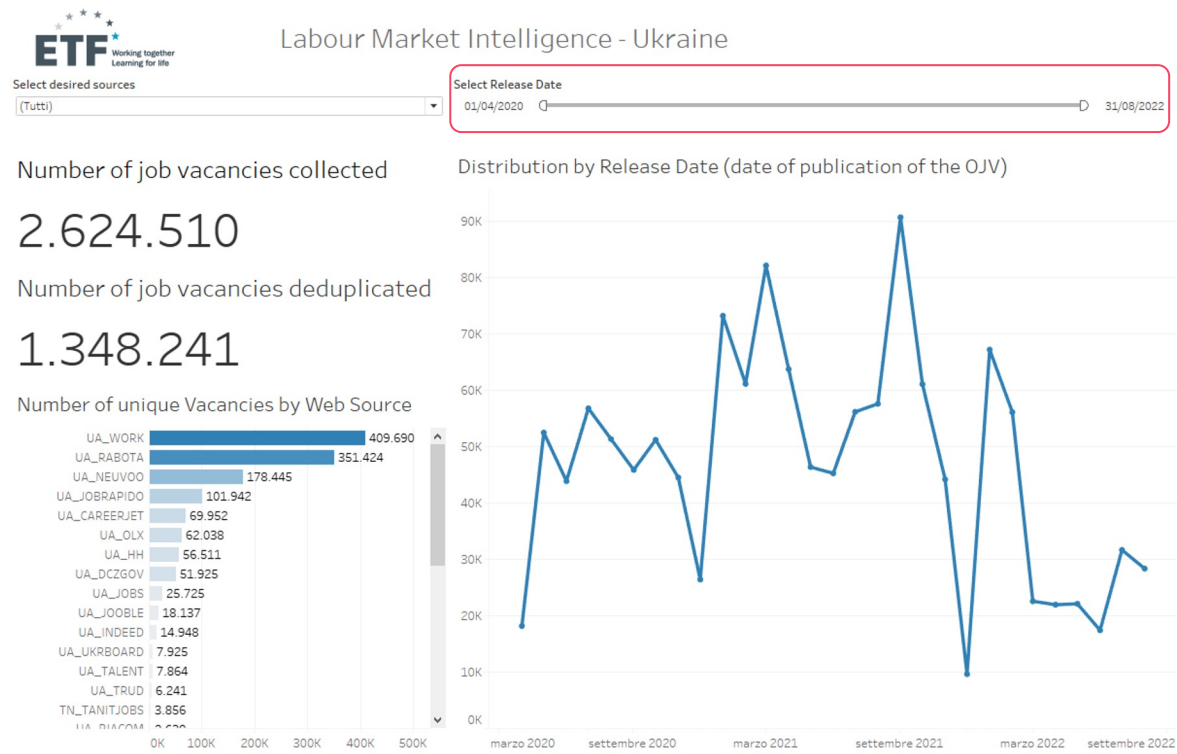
ETF Working together Learning for life

Labour Market Intelligence - Ukraine

Select desired sources
(Tutti)

Select Release Date
01/04/2020
31/08/2022

Number of job vacancies collected

2.624.510

Number of job vacancies deduplicated

1.348.241

Number of unique Vacancies by Web Source

| Source | Vacancies |
|---|---|
| UA_WORK | 409.690 |
| UA_RABOTA | 351.424 |
| UA_NEUVOO | 178.445 |
| UA_JOBRAPIDO | 101.942 |
| UA_CAREERJET | 69.952 |
| UA_OLX | 62.038 |
| UA_HH | 56.511 |
| UA_DCZGOV | 51.925 |
| UA_JOBS | 25.725 |
| UA_JOOBLE | 18.137 |
| UA_INDEED | 14.948 |
| UA_UKRBOARD | 7.925 |
| UA_TALENT | 7.864 |
| UA_TRUD | 6.241 |
| TN_TANITJOBS | 3.856 |
| UA_RIACOM | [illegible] |

0K 100K 200K 300K 400K 500K

Distribution by Release Date (date of publication of the OJV)

90K
80K
70K
60K
50K
40K
30K
20K
10K
0K

marzo 2020 settembre 2020 marzo 2021 settembre 2021 marzo 2022 settembre 2022